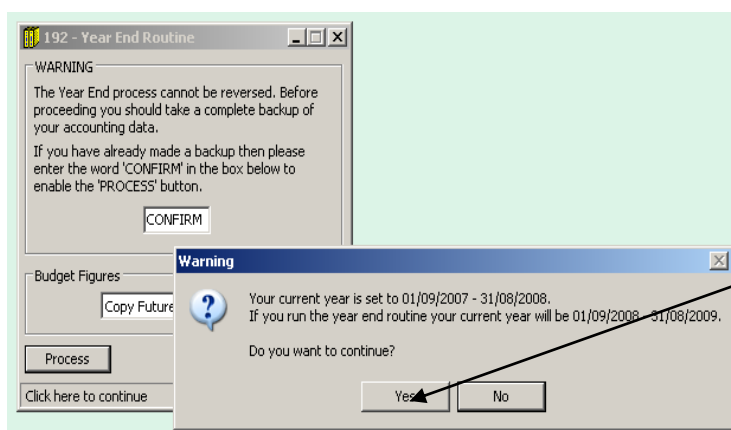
192 - Year End Routine

WARNING

The Year End process cannot be reversed. Before proceeding you should take a complete backup of your accounting data.

If you have already made a backup then please enter the word 'CONFIRM' in the box below to enable the 'PROCESS' button.

CONFIRM

Budget Figures

Copy Future

Process

Click here to continue

Warning

Your current year is set to 01/09/2007 - 31/08/2008.
If you run the year end routine your current year will be 01/09/2008 - 31/08/2009.

Do you want to continue?

Yes

No